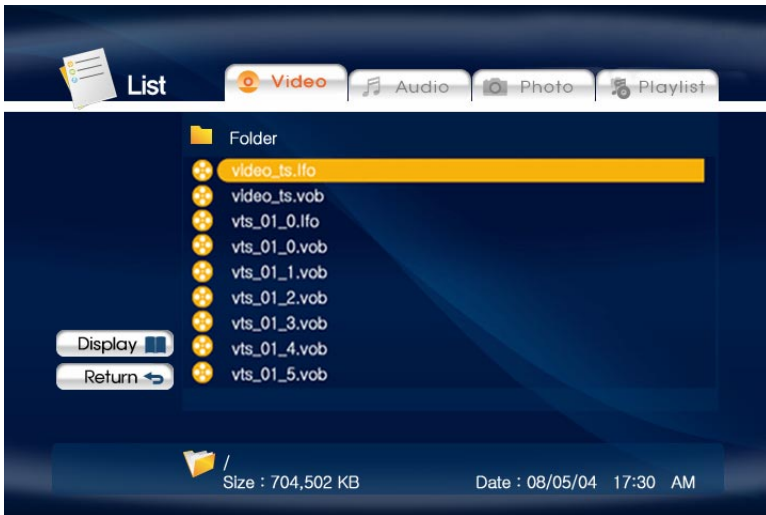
List

Video

Audio

Photo

Playlist

Folder

video_ts.Ifo

video_ts.vob

vts_01_0.Ifo

vts_01_0.vob

vts_01_1.vob

vts_01_2.vob

vts_01_3.vob

vts_01_4.vob

vts_01_5.vob

Display

Return

/

Size : 704,502 KB

Date : 08/05/04 17:30 AM